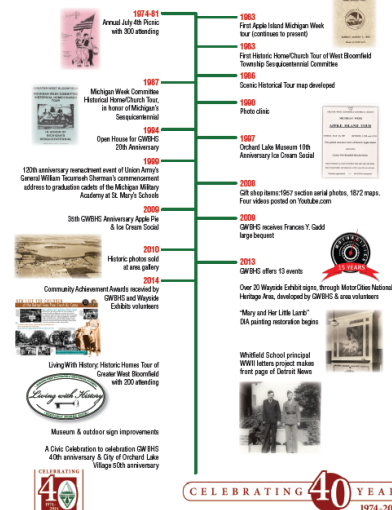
1974-81
Annual July 4th Picnic with 300 attending

1983
First Apple Island Michigan Week tour (continues to present)

1983
First Historic Home/Church Tour of West Bloomfield Township Sesquicentennial Committee

1986
Scenic Historical Tour map developed

1987
Michigan Week Committee Historical Home/Church Tour, in honor of Michigan's Sesquicentennial

1990
Photo clinic

1994
Open House for GWBHS 20th Anniversary

1997
Orchard Lake Museum 10th Anniversary Ice Cream Social

1999
120th anniversary reenactment event of Union Army's General William Tecumseh Sherman's commencement address to graduation cadets of the Michigan Military Academy at St. Mary's Schools

2008
Gift shop items: 1957 section serial photos, 1872 maps. Four videos posted on Youtube.com

2009
35th GWBHS Anniversary Apple Pie & Ice Cream Social

2009
GWBHS receives Frances Y. Gadd large bequest

2010
Historic photos sold at area gallery

2013
GWBHS offers 13 events

15 YEARS

2014
Community Achievement Awards received by GWBHS and Wayside Exhibits volunteers

Over 20 Wayside Exhibit signs, through MotorCities National Heritage Area, developed by GWBHS & area volunteers

"Mary and Her Little Lamb" DIA painting restoration begins

Living With History: Historic Homes Tour of Greater West Bloomfield with 200 attending

Living with History

Whitfield School principal WWII letters project makes front page of Detroit News

Museum & outdoor sign improvements

A Civic Celebration to celebration GWBHS 40th anniversary & City of Orchard Lake Village 50th anniversary

CELEBRATING 40 YEARS
1974-20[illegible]